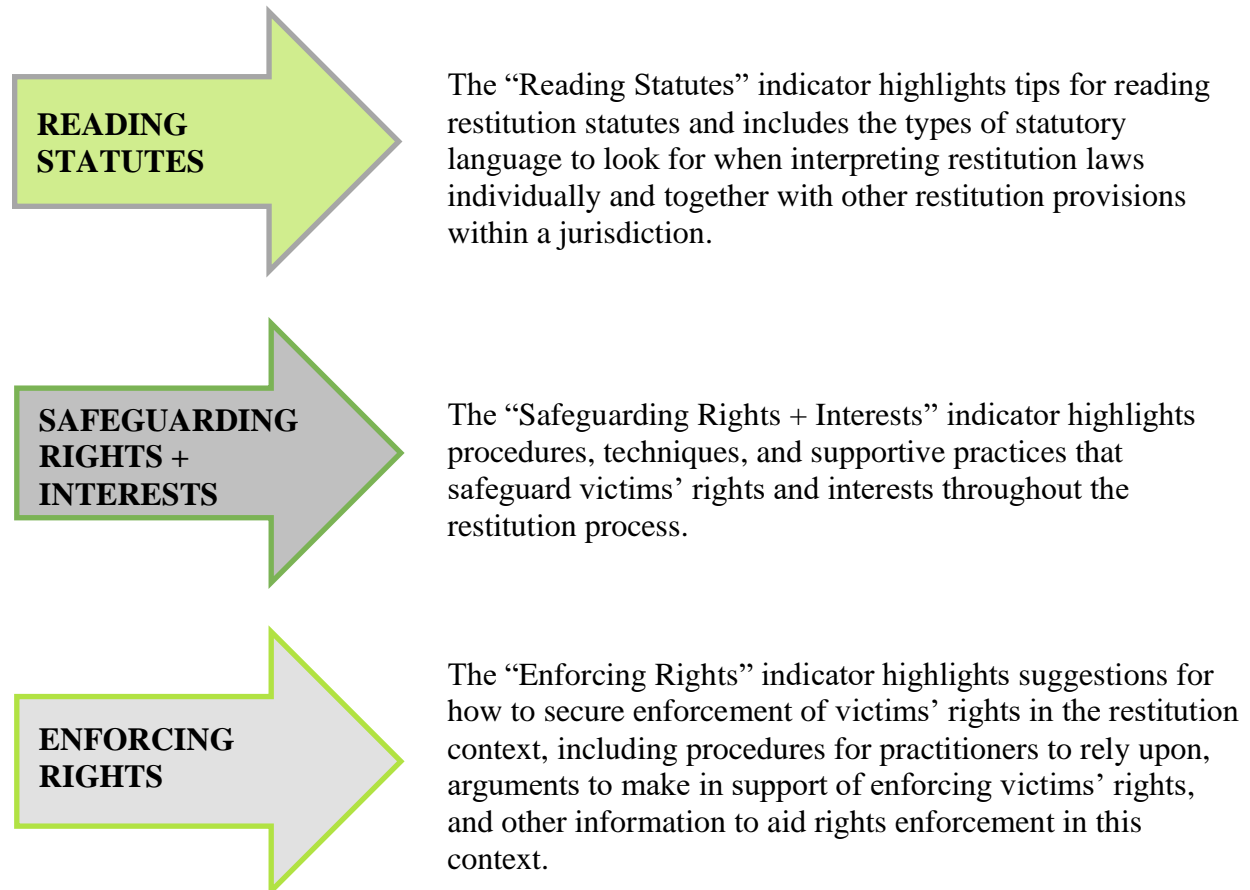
READING STATUTES

The “Reading Statutes” indicator highlights tips for reading restitution statutes and includes the types of statutory language to look for when interpreting restitution laws individually and together with other restitution provisions within a jurisdiction.

SAFEGUARDING RIGHTS + INTERESTS

The “Safeguarding Rights + Interests” indicator highlights procedures, techniques, and supportive practices that safeguard victims’ rights and interests throughout the restitution process.

ENFORCING RIGHTS

The “Enforcing Rights” indicator highlights suggestions for how to secure enforcement of victims’ rights in the restitution context, including procedures for practitioners to rely upon, arguments to make in support of enforcing victims’ rights, and other information to aid rights enforcement in this context.